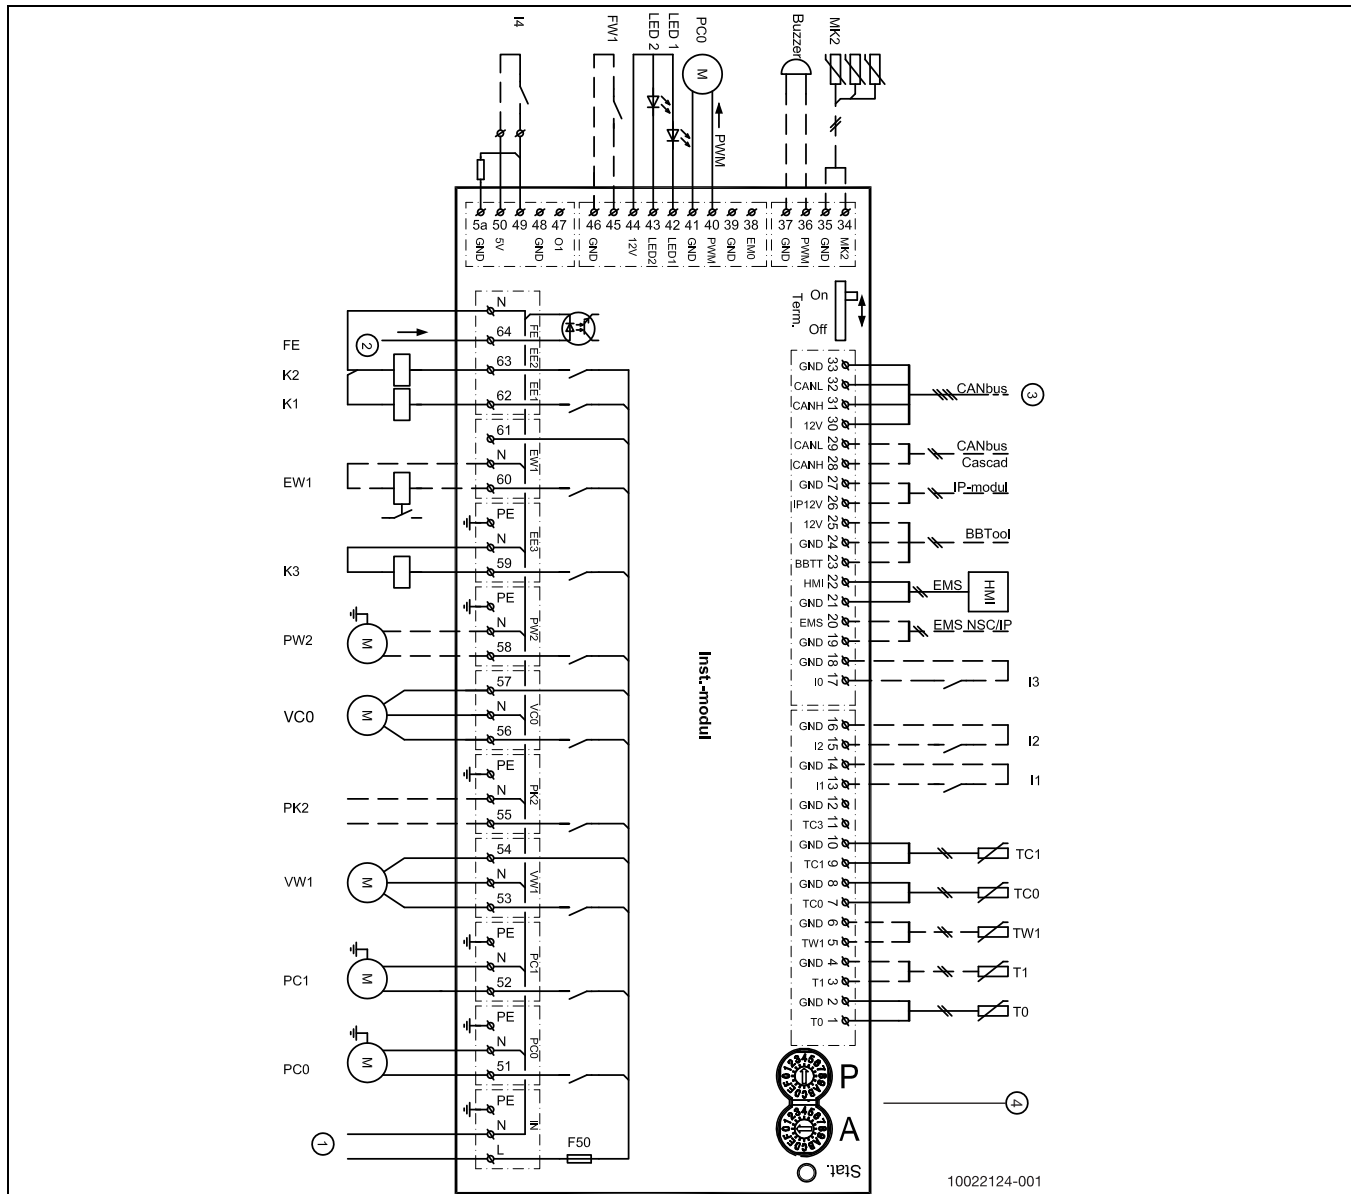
I4
FW1
LED 2
LED 1
PC0
M
PWM
Buzzer
MK2

5a 50 49 48 47
GND 5V GND O1
46 45 44 43 42 41 40 39 38
GND 12V LED2 LED1 GND PWM GND EM0
37 36 35 34
GND PWM GND MK2

On
Term.
Off

N
FE 64 FE
2
K2 63 EE2
K1 62 EE1
61
N EW1
EW1 60
PE
N EE3
K3 59
PE
N PW2
PW2 M 58
57
VC0 M N VC0
56
PE
N PK2
PK2 55
54
VW1 M N VW1
53
PE
N PC1
PC1 M 52
PE
N PC0
PC0 M 51
PE
N IN
1 L
F50

Inst.-modul

GND 33
CANL 32
CANH 31
12V 30
CANbus 3
CANL 29
CANH 28
CANbus Cascad
GND 27
IP12V 26
IP-modul
12V 25
GND 24
BBTT 23
BBTool
HMI 22
GND 21
EMS HMI
EMS 20
GND 19
EMS NSC/IP
GND 18
I0 17
I3
GND 16
I2 15
I2
GND 14
I1 13
I1
GND 12
TC3 11
GND 10
TC1 9
TC1
GND 8
TC0 7
TC0
GND 6
TW1 5
TW1
GND 4
T1 3
T1
GND 2
T0 1
T0

P
A
4
Stat.
10022124-001